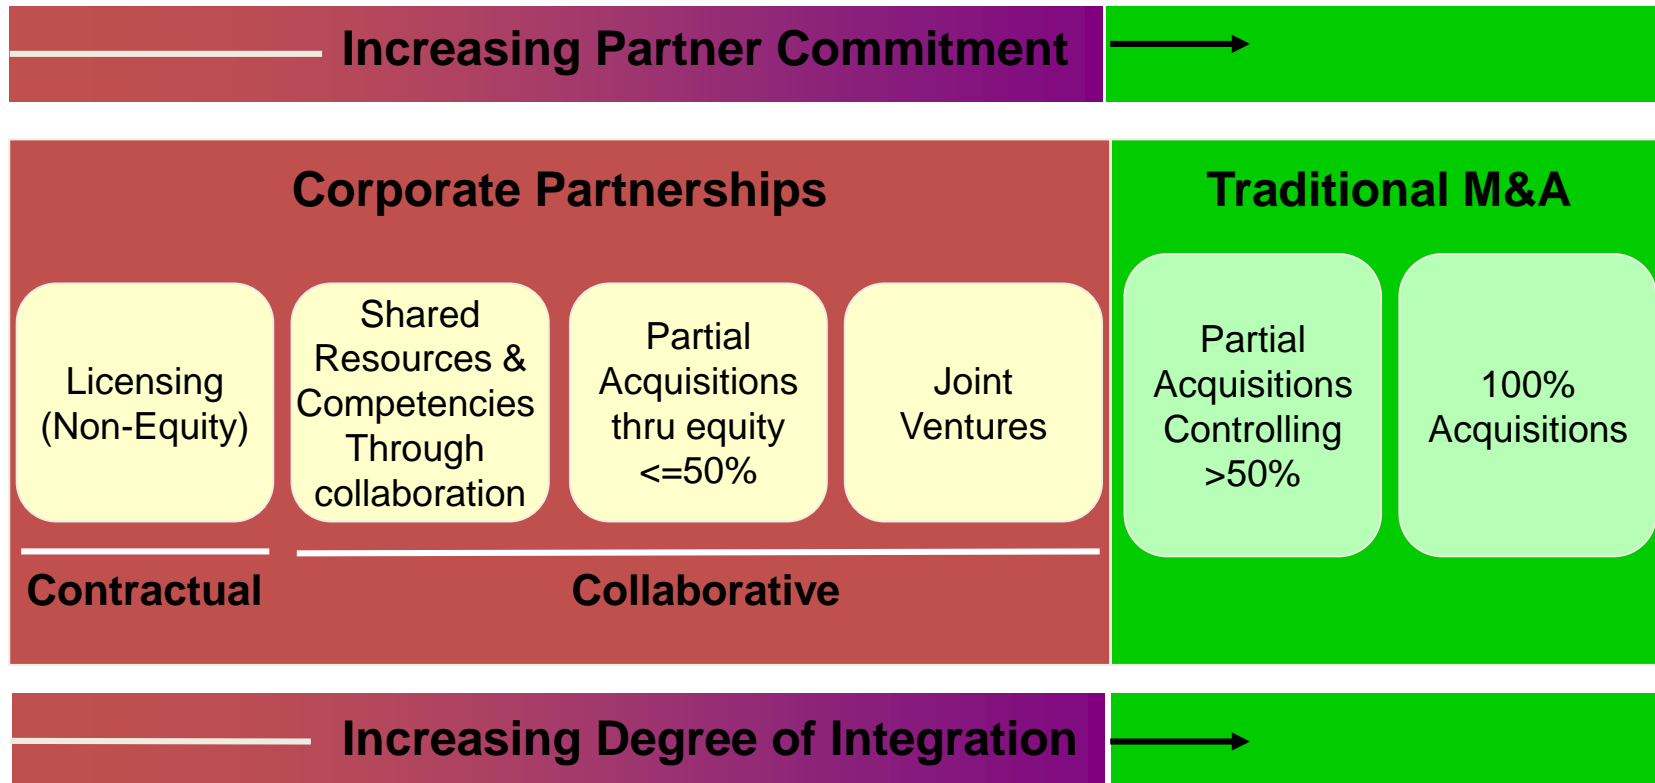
Increasing Partner Commitment

Corporate Partnerships

Traditional M&A

Licensing (Non-Equity)

Shared Resources & Competencies Through collaboration

Partial Acquisitions thru equity <=50%

Joint Ventures

Partial Acquisitions Controlling >50%

100% Acquisitions

Contractual

Collaborative

Increasing Degree of Integration